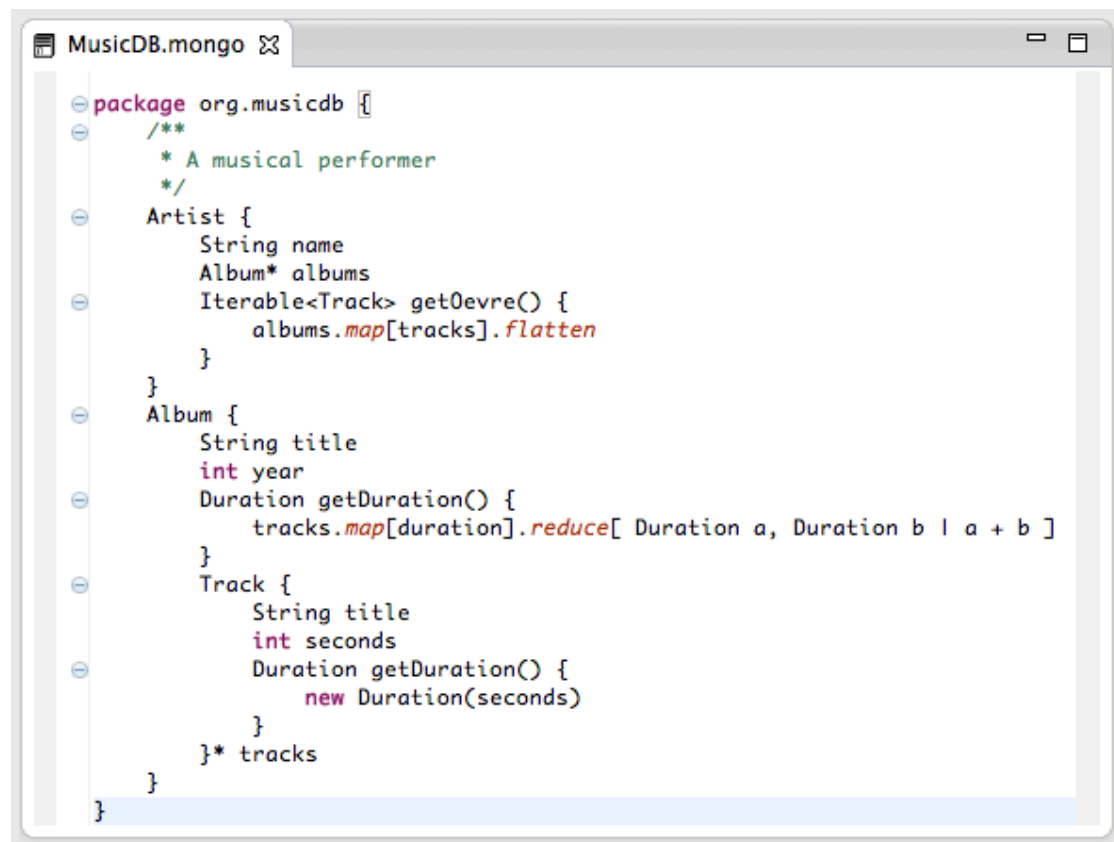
MusicDB.mongo

package org.musicdb {
    /**
     * A musical performer
     */
    Artist {
        String name
        Album* albums
        Iterable<Track> getOevre() {
            albums.map[tracks].flatten
        }
    }
    Album {
        String title
        int year
        Duration getDuration() {
            tracks.map[duration].reduce[ Duration a, Duration b | a + b ]
        }
        Track {
            String title
            int seconds
            Duration getDuration() {
                new Duration(seconds)
            }
        }* tracks
    }
}